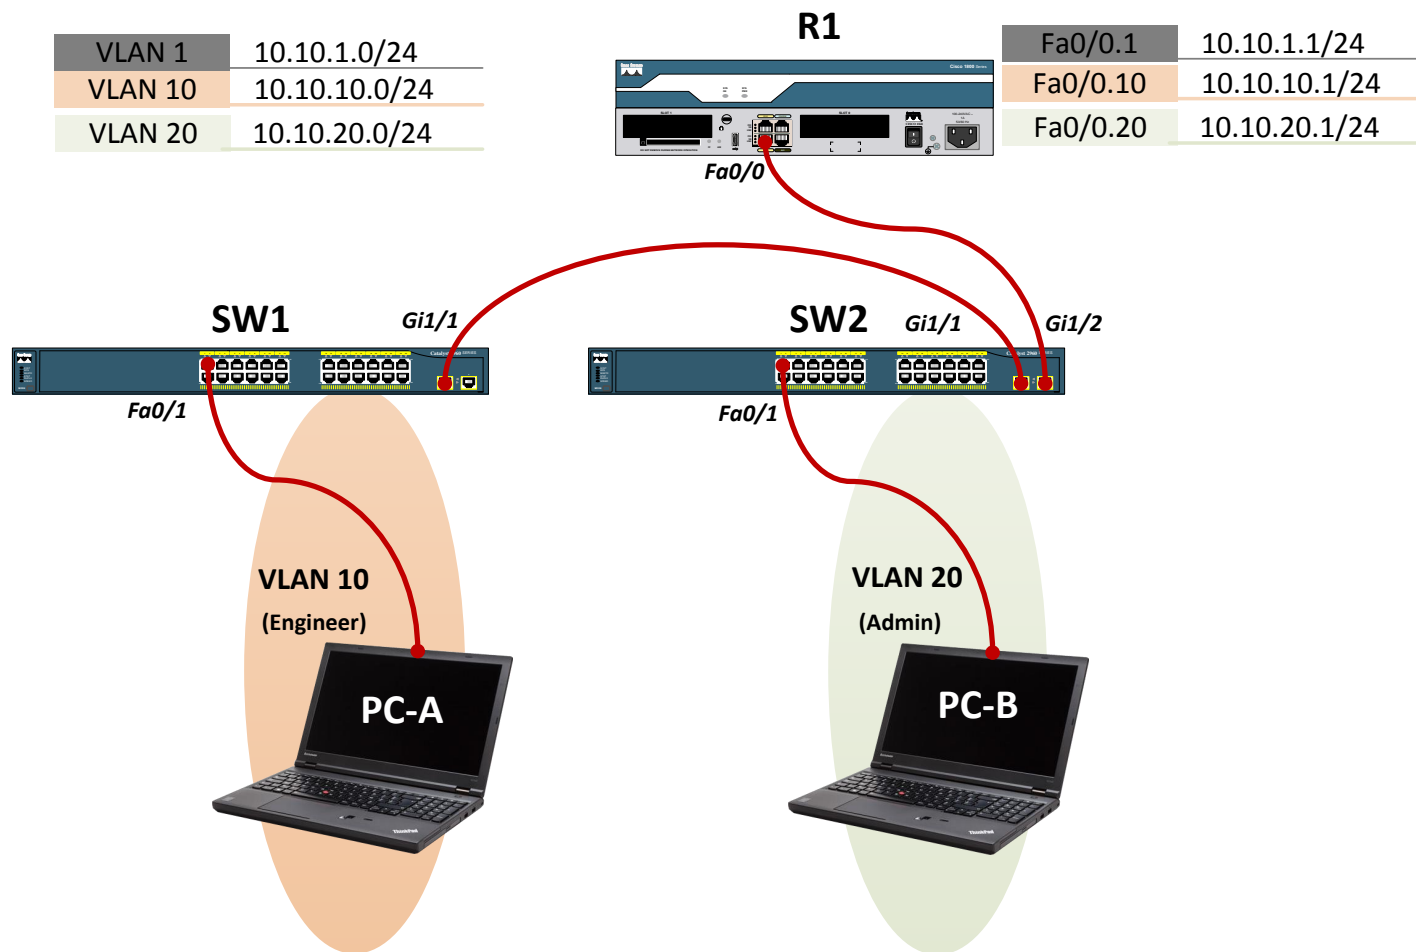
| VLAN 1 | 10.10.1.0/24 |
|---|---|
| VLAN 10 | 10.10.10.0/24 |
| VLAN 20 | 10.10.20.0/24 |

R1

| Fa0/0.1 | 10.10.1.1/24 |
|---|---|
| Fa0/0.10 | 10.10.10.1/24 |
| Fa0/0.20 | 10.10.20.1/24 |

Fa0/0

SW1

Gi1/1

Fa0/1

SW2

Gi1/1

Gi1/2

Fa0/1

VLAN 10
(Engineer)

PC-A

VLAN 20
(Admin)

PC-B